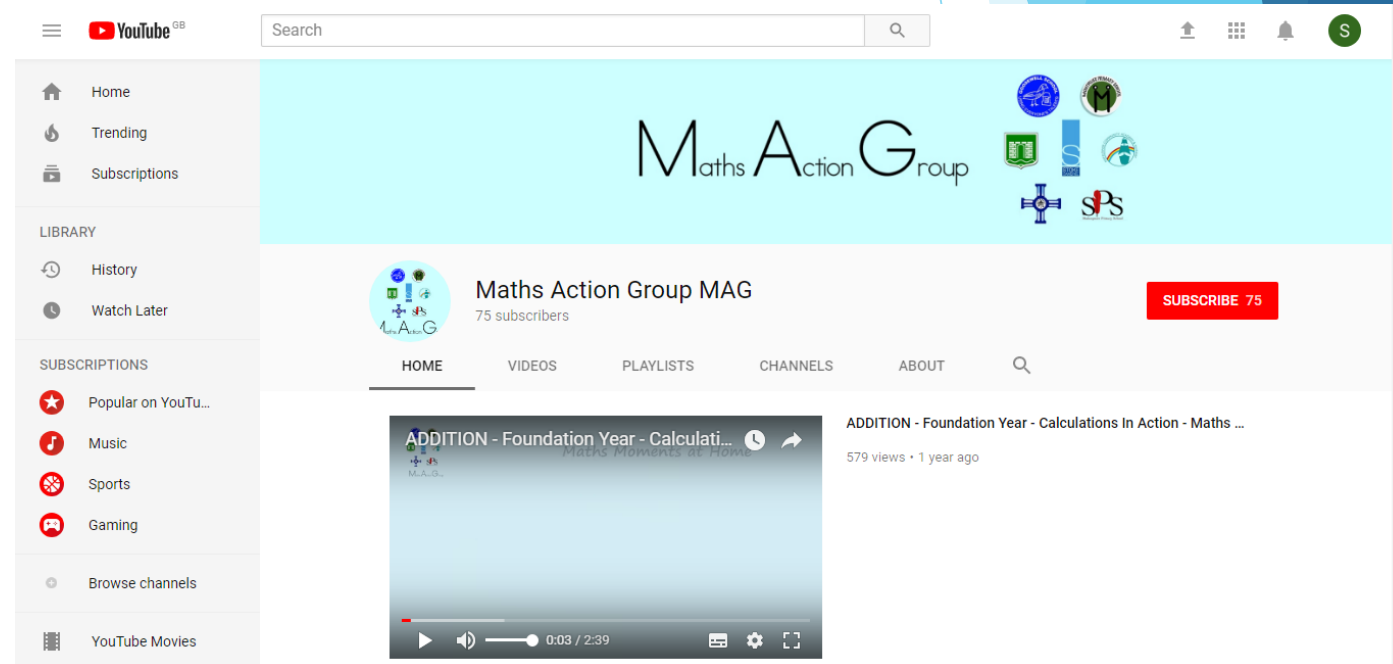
YouTube GB

Search

S

Home

Trending

Subscriptions

LIBRARY

History

Watch Later

SUBSCRIPTIONS

Popular on YouTu...

Music

Sports

Gaming

Browse channels

YouTube Movies

Maths Action Group

SPS

Maths Action Group MAG

75 subscribers

SUBSCRIBE 75

HOME

VIDEOS

PLAYLISTS

CHANNELS

ABOUT

ADDITION - Foundation Year - Calculati...

Maths Moments at Home

M.A.G.

0:03 / 2:39

ADDITION - Foundation Year - Calculations In Action - Maths ...

579 views • 1 year ago